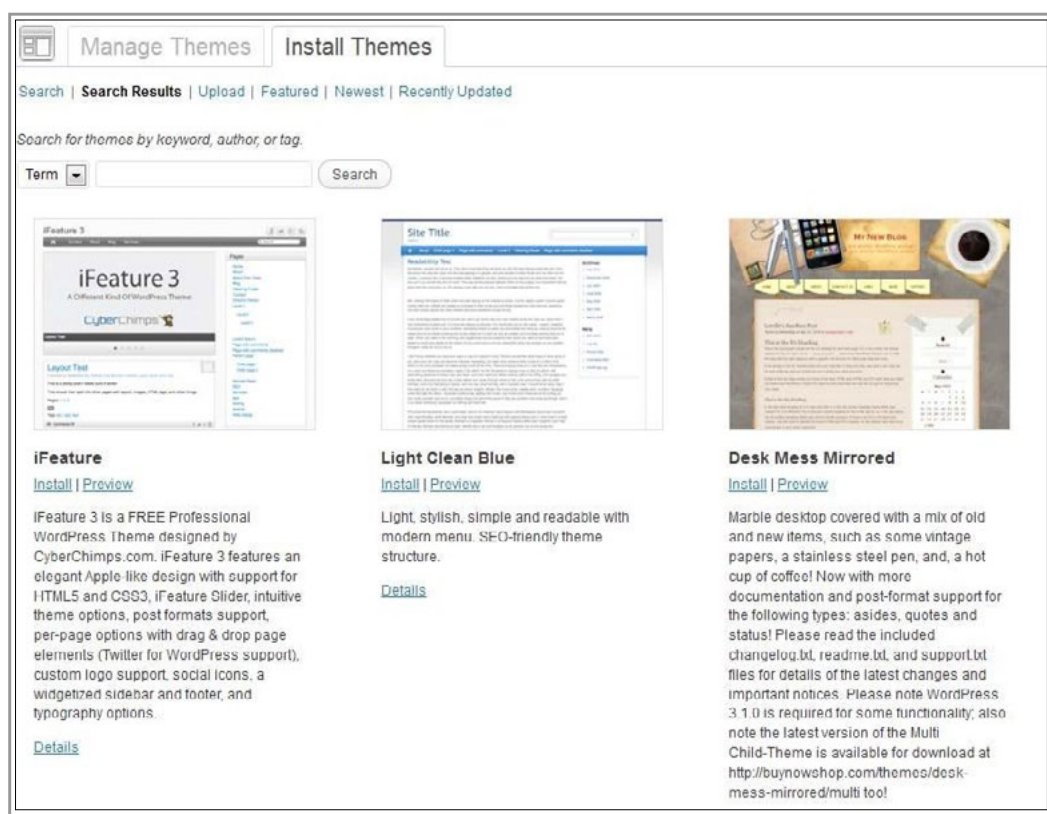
Manage Themes Install Themes

Search | Search Results | Upload | Featured | Newest | Recently Updated

Search for themes by keyword, author, or tag.

Term [▾] Search

iFeature 3

iFeature 3
A Different Kind Of WordPress Theme
CyberChimps

Layout Test

Site Title

MY NEW BLOG

iFeature
Install | Preview
iFeature 3 is a FREE Professional WordPress Theme designed by CyberChimps.com. iFeature 3 features an elegant Apple-like design with support for HTML5 and CSS3, iFeature Slider, intuitive theme options, post formats support, per-page options with drag & drop page elements (Twitter for WordPress support), custom logo support, social icons, a widgetized sidebar and footer, and typography options.
Details

Light Clean Blue
Install | Preview
Light, stylish, simple and readable with modern menu. SEO-friendly theme structure.
Details

Desk Mess Mirrored
Install | Preview
Marble desktop covered with a mix of old and new items, such as some vintage papers, a stainless steel pen, and, a hot cup of coffee! Now with more documentation and post-format support for the following types: asides, quotes and status! Please read the included changelog.txt, readme.txt, and support.txt files for details of the latest changes and important notices. Please note WordPress 3.1.0 is required for some functionality; also note the latest version of the Multi Child-Theme is available for download at http://buynowshop.com/themes/desk-mess-mirrored/multi too!